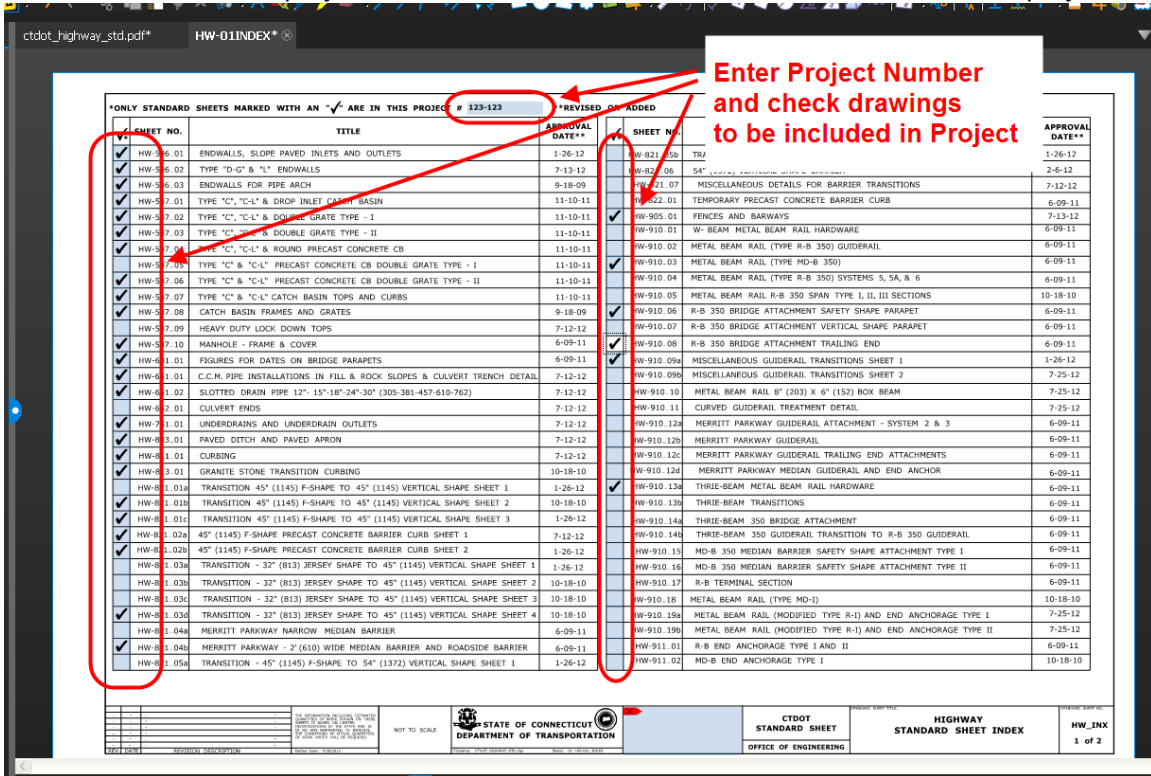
ctdot_highway_std.pdf*

HW-01INDEX*

Enter Project Number and check drawings to be included in Project

*ONLY STANDARD SHEETS MARKED WITH AN "✓" ARE IN THIS PROJECT # 123-123 **REVISED OR ADDED

| ✓ | SHEET NO. | TITLE | APPROVAL DATE** |
|---|---|---|---|
| ✓ | HW-506.01 | ENDWALLS, SLOPE PAVED INLETS AND OUTLETS | 1-26-12 |
| ✓ | HW-506.02 | TYPE "D-G" & "L" ENDWALLS | 7-13-12 |
| ✓ | HW-506.03 | ENDWALLS FOR PIPE ARCH | 9-18-09 |
| ✓ | HW-507.01 | TYPE "C", "C-L" & DROP INLET CATCH BASIN | 11-10-11 |
| ✓ | HW-507.02 | TYPE "C", "C-L" & DOUBLE GRATE TYPE - I | 11-10-11 |
| ✓ | HW-507.03 | TYPE "C", "C-L" & DOUBLE GRATE TYPE - II | 11-10-11 |
| ✓ | HW-507.04 | TYPE "C", "C-L" & ROUND PRECAST CONCRETE CB | 11-10-11 |
| | HW-507.05 | TYPE "C" & "C-L" PRECAST CONCRETE CB DOUBLE GRATE TYPE - I | 11-10-11 |
| ✓ | HW-507.06 | TYPE "C" & "C-L" PRECAST CONCRETE CB DOUBLE GRATE TYPE - II | 11-10-11 |
| ✓ | HW-507.07 | TYPE "C" & "C-L" CATCH BASIN TOPS AND CURBS | 11-10-11 |
| ✓ | HW-507.08 | CATCH BASIN FRAMES AND GRATES | 9-18-09 |
| | HW-507.09 | HEAVY DUTY LOCK DOWN TOPS | 7-12-12 |
| ✓ | HW-507.10 | MANHOLE - FRAME & COVER | 6-09-11 |
| ✓ | HW-601.01 | FIGURES FOR DATES ON BRIDGE PARAPETS | 6-09-11 |
| ✓ | HW-651.01 | C.C.M. PIPE INSTALLATIONS IN FILL & ROCK SLOPES & CULVERT TRENCH DETAIL | 7-12-12 |
| ✓ | HW-651.02 | SLOTTED DRAIN PIPE 12"- 15"-18"-24"-30" (305-381-457-610-762) | 7-12-12 |
| | HW-652.01 | CULVERT ENDS | 7-12-12 |
| ✓ | HW-701.01 | UNDERDRAINS AND UNDERDRAIN OUTLETS | 7-12-12 |
| ✓ | HW-803.01 | PAVED DITCH AND PAVED APRON | 7-12-12 |
| ✓ | HW-811.01 | CURBING | 7-12-12 |
| ✓ | HW-813.01 | GRANITE STONE TRANSITION CURBING | 10-18-10 |
| | HW-811.01a | TRANSITION 45" (1145) F-SHAPE TO 45" (1145) VERTICAL SHAPE SHEET 1 | 1-26-12 |
| ✓ | HW-811.01b | TRANSITION 45" (1145) F-SHAPE TO 45" (1145) VERTICAL SHAPE SHEET 2 | 10-18-10 |
| ✓ | HW-811.01c | TRANSITION 45" (1145) F-SHAPE TO 45" (1145) VERTICAL SHAPE SHEET 3 | 1-26-12 |
| ✓ | HW-811.02a | 45" (1145) F-SHAPE PRECAST CONCRETE BARRIER CURB SHEET 1 | 7-12-12 |
| ✓ | HW-811.02b | 45" (1145) F-SHAPE PRECAST CONCRETE BARRIER CURB SHEET 2 | 1-26-12 |
| | HW-811.03a | TRANSITION - 32" (813) JERSEY SHAPE TO 45" (1145) VERTICAL SHAPE SHEET 1 | 1-26-12 |
| | HW-811.03b | TRANSITION - 32" (813) JERSEY SHAPE TO 45" (1145) VERTICAL SHAPE SHEET 2 | 10-18-10 |
| | HW-811.03c | TRANSITION - 32" (813) JERSEY SHAPE TO 45" (1145) VERTICAL SHAPE SHEET 3 | 10-18-10 |
| ✓ | HW-811.03d | TRANSITION - 32" (813) JERSEY SHAPE TO 45" (1145) VERTICAL SHAPE SHEET 4 | 10-18-10 |
| | HW-811.04a | MERRITT PARKWAY NARROW MEDIAN BARRIER | 6-09-11 |
| ✓ | HW-811.04b | MERRITT PARKWAY - 2'(610) WIDE MEDIAN BARRIER AND ROADSIDE BARRIER | 6-09-11 |
| | HW-811.05a | TRANSITION - 45" (1145) F-SHAPE TO 54" (1372) VERTICAL SHAPE SHEET 1 | 1-26-12 |

| ✓ | SHEET NO. | TITLE | APPROVAL DATE** |
|---|---|---|---|
| | HW-821.05b | TRA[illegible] | 1-26-12 |
| | HW-821.06 | 54" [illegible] | 2-6-12 |
| | HW-821.07 | MISCELLANEOUS DETAILS FOR BARRIER TRANSITIONS | 7-12-12 |
| | HW-822.01 | TEMPORARY PRECAST CONCRETE BARRIER CURB | 6-09-11 |
| ✓ | HW-905.01 | FENCES AND BARWAYS | 7-13-12 |
| | HW-910.01 | W- BEAM METAL BEAM RAIL HARDWARE | 6-09-11 |
| | HW-910.02 | METAL BEAM RAIL (TYPE R-B 350) GUIDERAIL | 6-09-11 |
| ✓ | HW-910.03 | METAL BEAM RAIL (TYPE MD-B 350) | 6-09-11 |
| | HW-910.04 | METAL BEAM RAIL (TYPE R-B 350) SYSTEMS 5, 5A, & 6 | 6-09-11 |
| | HW-910.05 | METAL BEAM RAIL R-B 350 SPAN TYPE I, II, III SECTIONS | 10-18-10 |
| ✓ | HW-910.06 | R-B 350 BRIDGE ATTACHMENT SAFETY SHAPE PARAPET | 6-09-11 |
| | HW-910.07 | R-B 350 BRIDGE ATTACHMENT VERTICAL SHAPE PARAPET | 6-09-11 |
| ✓ | HW-910.08 | R-B 350 BRIDGE ATTACHMENT TRAILING END | 6-09-11 |
| ✓ | HW-910.09a | MISCELLANEOUS GUIDERAIL TRANSITIONS SHEET 1 | 1-26-12 |
| | HW-910.09b | MISCELLANEOUS GUIDERAIL TRANSITIONS SHEET 2 | 7-25-12 |
| | HW-910.10 | METAL BEAM RAIL 8" (203) X 6" (152) BOX BEAM | 7-25-12 |
| | HW-910.11 | CURVED GUIDERAIL TREATMENT DETAIL | 7-25-12 |
| | HW-910.12a | MERRITT PARKWAY GUIDERAIL ATTACHMENT - SYSTEM 2 & 3 | 6-09-11 |
| | HW-910.12b | MERRITT PARKWAY GUIDERAIL | 6-09-11 |
| | HW-910.12c | MERRITT PARKWAY GUIDERAIL TRAILING END ATTACHMENTS | 6-09-11 |
| | HW-910.12d | MERRITT PARKWAY MEDIAN GUIDERAIL AND END ANCHOR | 6-09-11 |
| ✓ | HW-910.13a | THRIE-BEAM METAL BEAM RAIL HARDWARE | 6-09-11 |
| | HW-910.13b | THRIE-BEAM TRANSITIONS | 6-09-11 |
| | HW-910.14a | THRIE-BEAM 350 BRIDGE ATTACHMENT | 6-09-11 |
| | HW-910.14b | THRIE-BEAM 350 GUIDERAIL TRANSITION TO R-B 350 GUIDERAIL | 6-09-11 |
| | HW-910.15 | MD-B 350 MEDIAN BARRIER SAFETY SHAPE ATTACHMENT TYPE I | 6-09-11 |
| | HW-910.16 | MD-B 350 MEDIAN BARRIER SAFETY SHAPE ATTACHMENT TYPE II | 6-09-11 |
| | HW-910.17 | R-B TERMINAL SECTION | 6-09-11 |
| | HW-910.18 | METAL BEAM RAIL (TYPE MD-I) | 10-18-10 |
| | HW-910.19a | METAL BEAM RAIL (MODIFIED TYPE R-I) AND END ANCHORAGE TYPE I | 7-25-12 |
| | HW-910.19b | METAL BEAM RAIL (MODIFIED TYPE R-I) AND END ANCHORAGE TYPE II | 7-25-12 |
| | HW-911.01 | R-B END ANCHORAGE TYPE I AND II | 6-09-11 |
| | HW-911.02 | MD-B END ANCHORAGE TYPE I | 10-18-10 |

REV. DATE REVISION DESCRIPTION

NOT TO SCALE

STATE OF CONNECTICUT DEPARTMENT OF TRANSPORTATION

CTDOT STANDARD SHEET

OFFICE OF ENGINEERING

HIGHWAY STANDARD SHEET INDEX

HW_INX

1 of 2